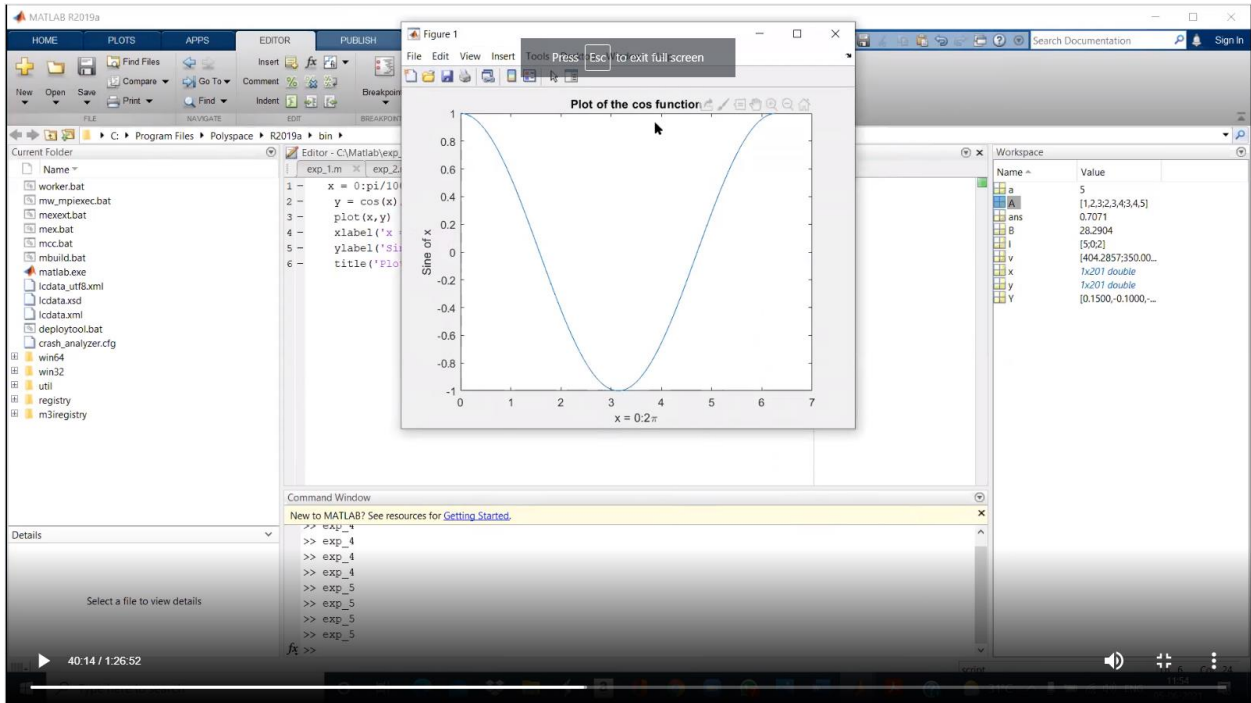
MATLAB R2019a

HOME PLOTS APPS EDITOR PUBLISH

Find Files Compare Go To Find Insert fx Comment Indent Breakpoints New Open Save Print

FILE NAVIGATE EDIT BREAKPOINTS

Search Documentation Sign In

C: ▸ Program Files ▸ Polyspace ▸ R2019a ▸ bin ▸

Current Folder

Name

worker.bat
mw_mpiexec.bat
mexext.bat
mex.bat
mcc.bat
mbuild.bat
matlab.exe
lcdata_utf8.xml
lcdata.xsd
lcdata.xml
deploytool.bat
crash_analyzer.cfg
win64
win32
util
registry
m3iregistry

Details

Select a file to view details

Editor - C:\Matlab\exp_

exp_1.m × exp_2.

1 − x = 0:pi/10
2 − y = cos(x)
3 − plot(x,y)
4 − xlabel('x
5 − ylabel('Si
6 − title('Plo

Figure 1

File Edit View Insert Tools

Press Esc to exit full screen

Plot of the cos function

Sine of x

x = 0:2$\pi$

1 0.8 0.6 0.4 0.2 0 -0.2 -0.4 -0.6 -0.8 -1

0 1 2 3 4 5 6 7

Workspace

| Name | Value |
|---|---|
| a | 5 |
| A | [1,2,3;2,3,4;3,4,5] |
| ans | 0.7071 |
| B | 28.2904 |
| i | [5;0;2] |
| v | [404.2857;350.00... |
| x | 1x201 double |
| y | 1x201 double |
| Y | [0.1500,-0.1000,-... |

Command Window

New to MATLAB? See resources for Getting Started.

>> exp_4
>> exp_4
>> exp_4
>> exp_4
>> exp_5
>> exp_5
>> exp_5
>> exp_5
fx >>

40:14 / 1:26:52